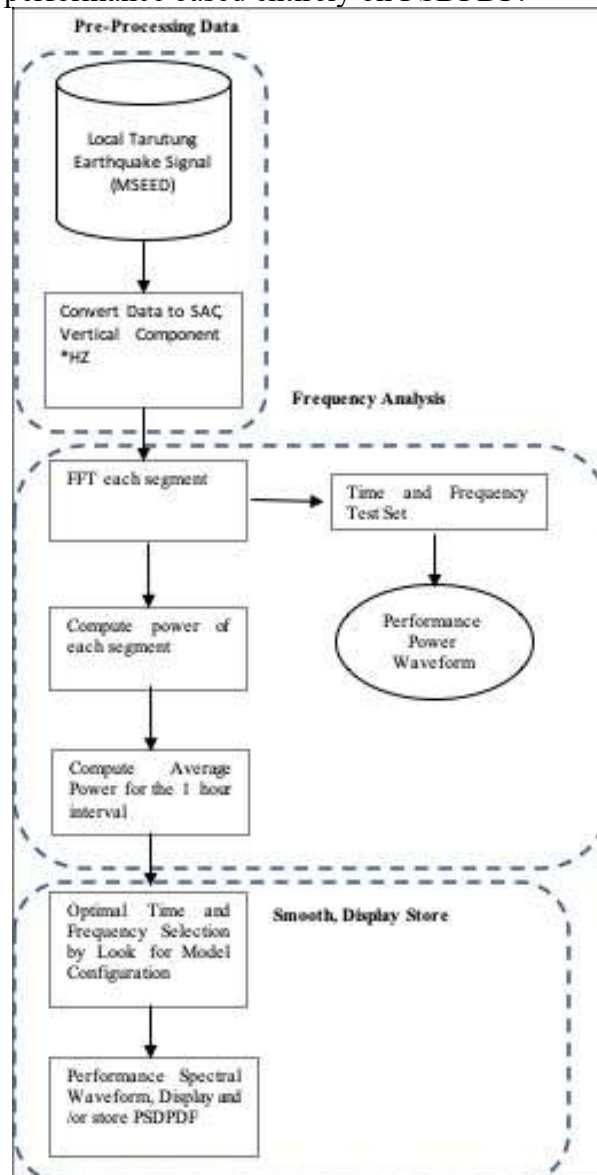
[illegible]

Pre-Processing Data

Local Tarutung Earthquake Signal (MSEED)

Convert Data to SAC, Vertical Component *HZ

Frequency Analysis

FFT each segment

Time and Frequency Test Set

Performance Power Waveform

Compute power of each segment

Compute Average Power for the 1 hour interval

Smooth, Display Store

Optimal Time and Frequency Selection by Look for Model Configuration

Performance Spectral Waveform, Display and /or store PSDPDF